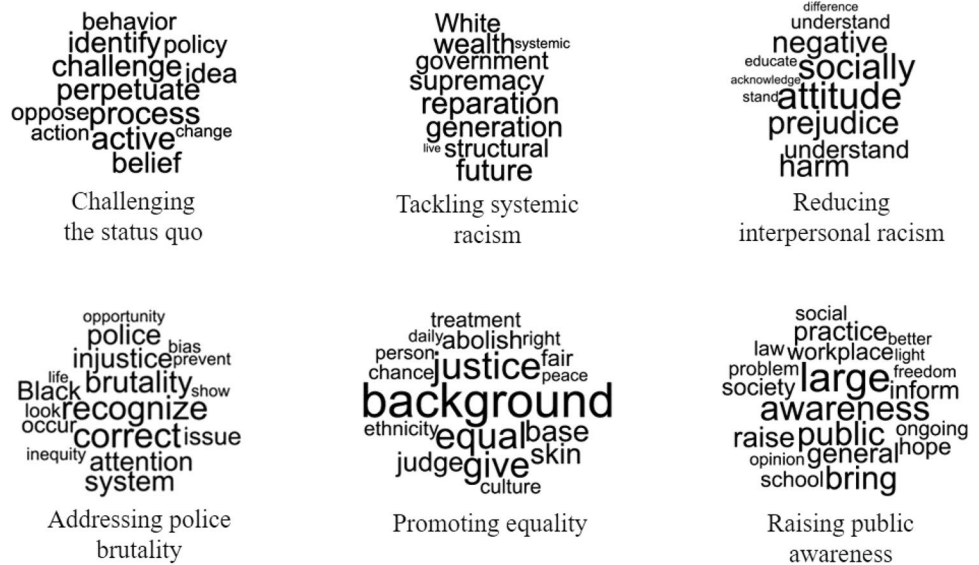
behavior
identify policy
challenge idea
perpetuate
oppose process
action active change
belief

Challenging the status quo

White
wealth systemic
government
supremacy
reparation
generation
live structural
future

Tackling systemic racism

difference
understand
negative
educate socially
acknowledge
stand attitude
prejudice
understand
harm

Reducing interpersonal racism

opportunity
police bias
injustice prevent
life brutality show
Black
look recognize
occur correct issue
inequity attention
system

Addressing police brutality

treatment
daily abolish right
person justice fair
chance peace
background
ethnicity equal base
judge give skin
culture

Promoting equality

social
practice better
law workplace light
problem large freedom
society inform
awareness
raise public ongoing
opinion general hope
school bring

Raising public awareness